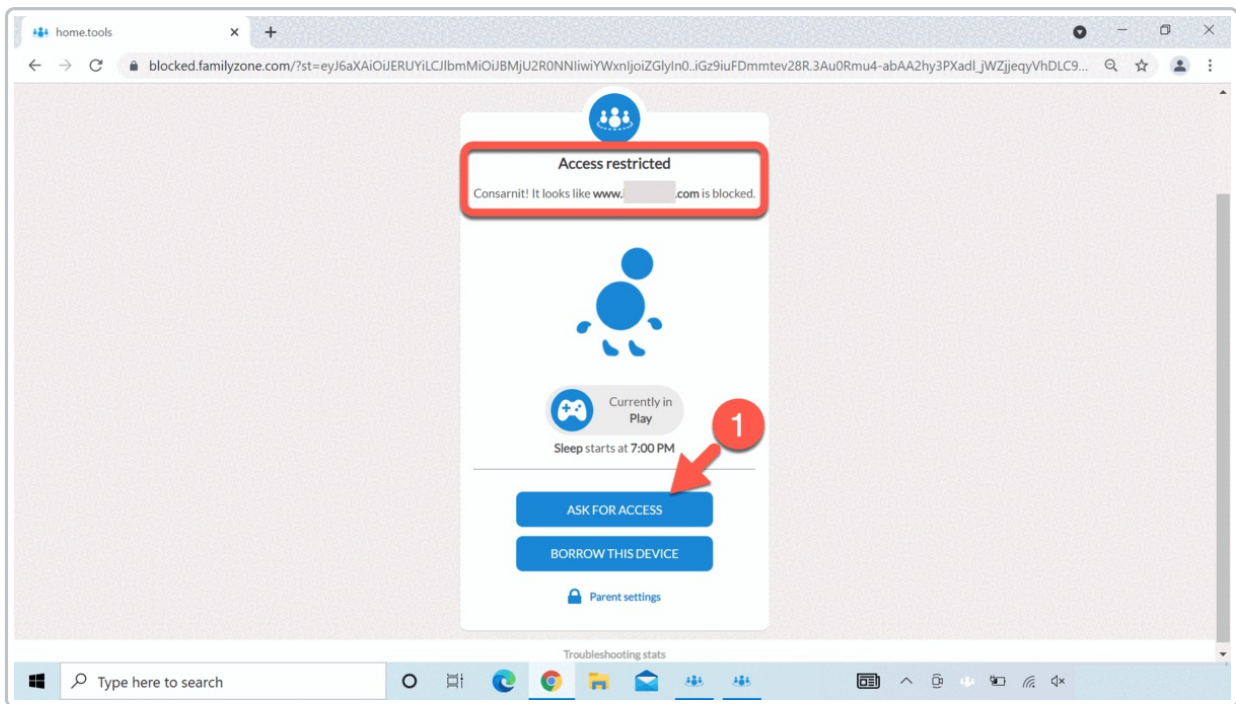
home.tools

blocked.familyzone.com/?st=eyJ6aXAiOiJERUYiLCJlbmMiOiJBMjU2R0NNIiwiYWxnIjoiZGlyIn0..iGz9iuFDmmtev28R.3Au0Rmu4-abAA2hy3PXadl_jWZjjeqyVhDLC9...

Access restricted

Consarnit! It looks like www.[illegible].com is blocked.

Currently in Play

Sleep starts at 7:00 PM

1

ASK FOR ACCESS

BORROW THIS DEVICE

Parent settings

Troubleshooting stats

Type here to search